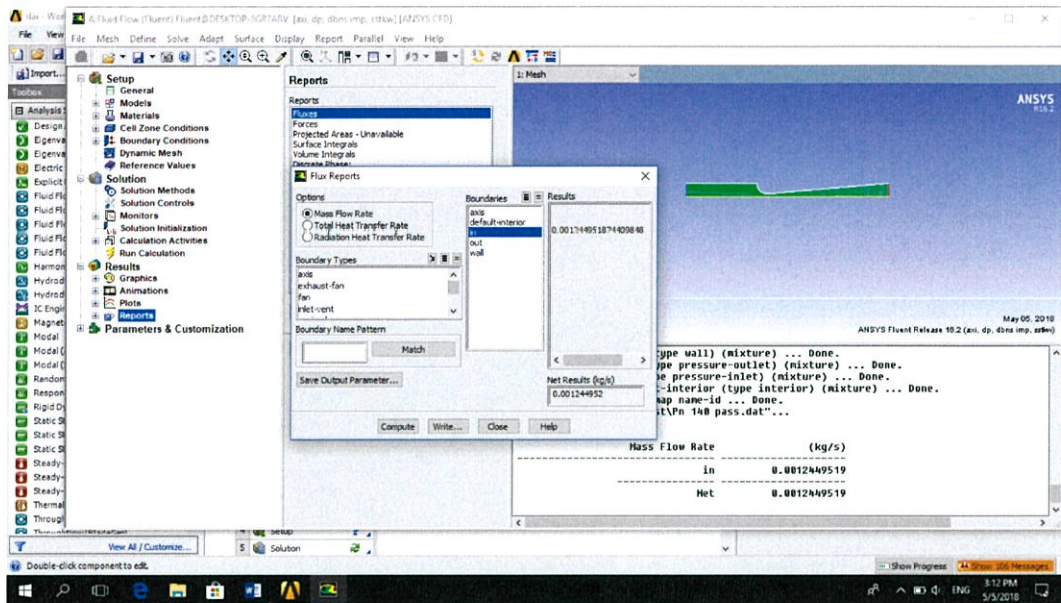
dar - Wor A:Fluid Flow (Fluent) Fluent@DESKTOP-3GR7ABV [axi, dp, dbns imp, sstkw] [ANSYS CFD]

File View File Mesh Define Solve Adapt Surface Display Report Parallel View Help

Import...
Toolbox
Analysis
Design
Eigenva
Eigenva
Electric
Explicit
Fluid Fl
Fluid Fl
Fluid Fl
Fluid Fl
Fluid Fl
Harmon
Hydrod
Hydrod
IC Engi
Magnet
Modal
Modal
Modal
Random
Respon
Rigid D
Static S
Static S
Static S
Steady-
Steady-
Steady-
Thermal
Through
View All / Customize...
Double-click component to edit.

Setup
General
Models
Materials
Cell Zone Conditions
Boundary Conditions
Dynamic Mesh
Reference Values
Solution
Solution Methods
Solution Controls
Monitors
Solution Initialization
Calculation Activities
Run Calculation
Results
Graphics
Animations
Plots
Reports
Parameters & Customization

Reports
Reports
Fluxes
Forces
Projected Areas - Unavailable
Surface Integrals
Volume Integrals
Discrete Phase

Flux Reports
Options
Mass Flow Rate
Total Heat Transfer Rate
Radiation Heat Transfer Rate
Boundary Types
axis
exhaust-fan
fan
inlet-vent
Boundary Name Pattern
Match
Save Output Parameter...
Boundaries
axis
default-interior
in
out
wall
Results
0.001244951874409848
Net Results (kg/s)
0.001244952
Compute Write... Close Help

1: Mesh
ANSYS
R18.2
May 05, 2018
ANSYS Fluent Release 18.2 (axi, dp, dbns imp, sstkw)

type wall) (mixture) ... Done.
pe pressure-outlet) (mixture) ... Done.
e pressure-inlet) (mixture) ... Done.
-interior (type interior) (mixture) ... Done.
ap name-id ... Done.
t\Pn 140 pass.dat"...

Mass Flow Rate (kg/s)
in 0.0012449519
Net 0.0012449519

4 Setup
5 Solution

Show Progress Show 106 Messages

ENG 3:12 PM 5/5/2018